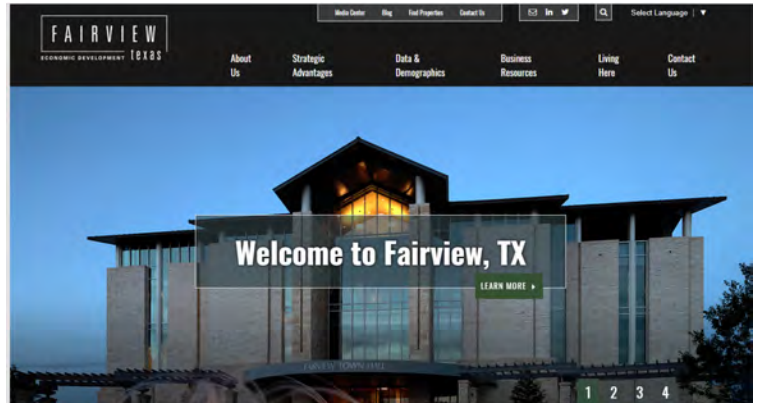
FAIRVIEW
ECONOMIC DEVELOPMENT texas

Media Center Blog Find Properties Contact Us

in

Select Language | ▼

About Us

Strategic Advantages

Data & Demographics

Business Resources

Living Here

Contact Us

Welcome to Fairview, TX

LEARN MORE ▸

FAIRVIEW TOWN HALL

1 2 3 4